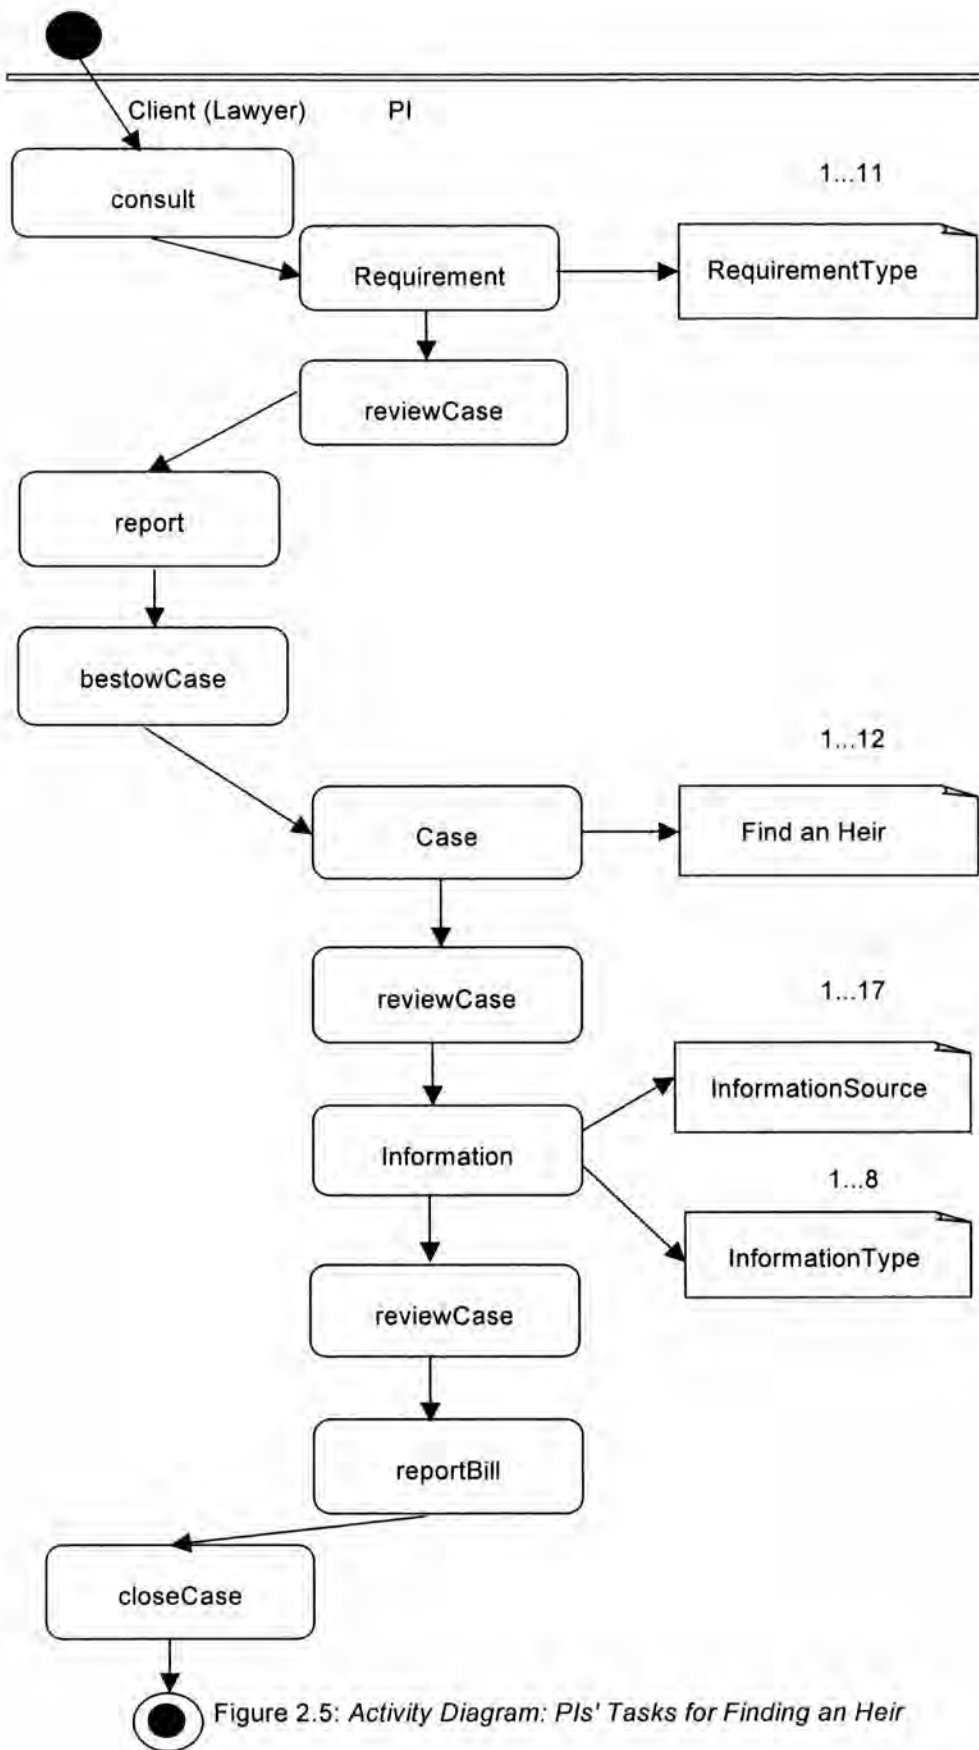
Client (Lawyer)

PI

consult

1...11

Requirement

RequirementType

reviewCase

report

bestowCase

1...12

Case

Find an Heir

reviewCase

1...17

InformationSource

Information

1...8

InformationType

reviewCase

reportBill

closeCase

Figure 2.5: Activity Diagram: PIs' Tasks for Finding an Heir